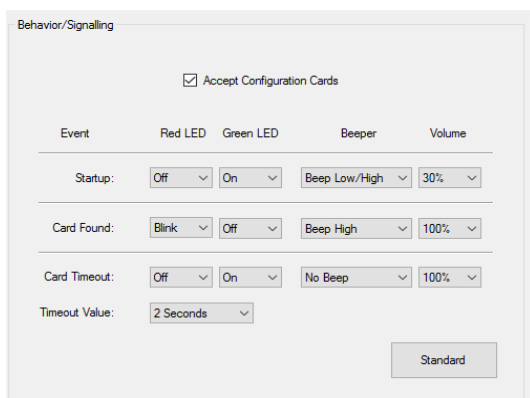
Behavior/Signalling

Accept Configuration Cards

| Event | Red LED | Green LED | Beeper | Volume |
|---|---|---|---|---|
| Startup: | Off | On | Beep Low/High | 30% |
| Card Found: | Blink | Off | Beep High | 100% |
| Card Timeout: | Off | On | No Beep | 100% |

Timeout Value: 2 Seconds

Standard